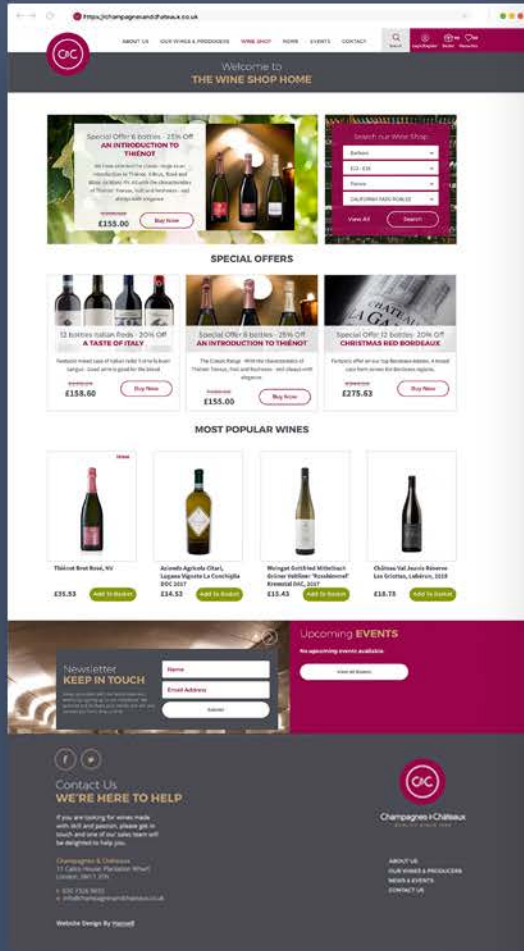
https://champagnesandchateaux.co.uk

C&C

ABOUT US OUR WINES & PRODUCERS WINE SHOP HOME EVENTS CONTACT

Search Login/Register Basket Favourites

Welcome to
THE WINE SHOP HOME

Special Offer 6 bottles - 25% Off
AN INTRODUCTION TO THIÉNOT

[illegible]

£155.00 Buy Now

Search our Wine Shop

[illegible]

View All Search

SPECIAL OFFERS

12 bottles Italian Reds - 20% Off
A TASTE OF ITALY

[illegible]

£158.60 Buy Now

Special Offer 6 bottles - 25% Off
AN INTRODUCTION TO THIÉNOT

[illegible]

£155.00 Buy Now

Special Offer 12 bottles - 20% Off
CHRISTMAS RED BORDEAUX

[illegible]

£275.63 Buy Now

MOST POPULAR WINES

New

Thiénot Brut Rosé, NV
£35.53 Add To Basket

Azienda Agricola Ottari, Lugana Vigneto La Conchiglia DOC 2017
£14.53 Add To Basket

Weingut Gottfried Mittelbach Grüner Veltliner "Rosabhenmel" Kremstal DAC, 2017
£15.43 Add To Basket

Château Val Joanis Réserve Les Griottes, Lubéron, 2019
£18.75 Add To Basket

Newsletter
KEEP IN TOUCH

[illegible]

Name
Email Address
Submit

Upcoming EVENTS

No upcoming events available.

View all Events

Contact Us
WE'RE HERE TO HELP

If you are looking for wines made with skill and passion, please get in touch and one of our sales team will be delighted to help you.

Champagnes & Châteaux
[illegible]

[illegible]

Champagnes & Châteaux

ABOUT US
OUR WINES & PRODUCERS
NEWS & EVENTS
CONTACT US

Website Design By Hansell